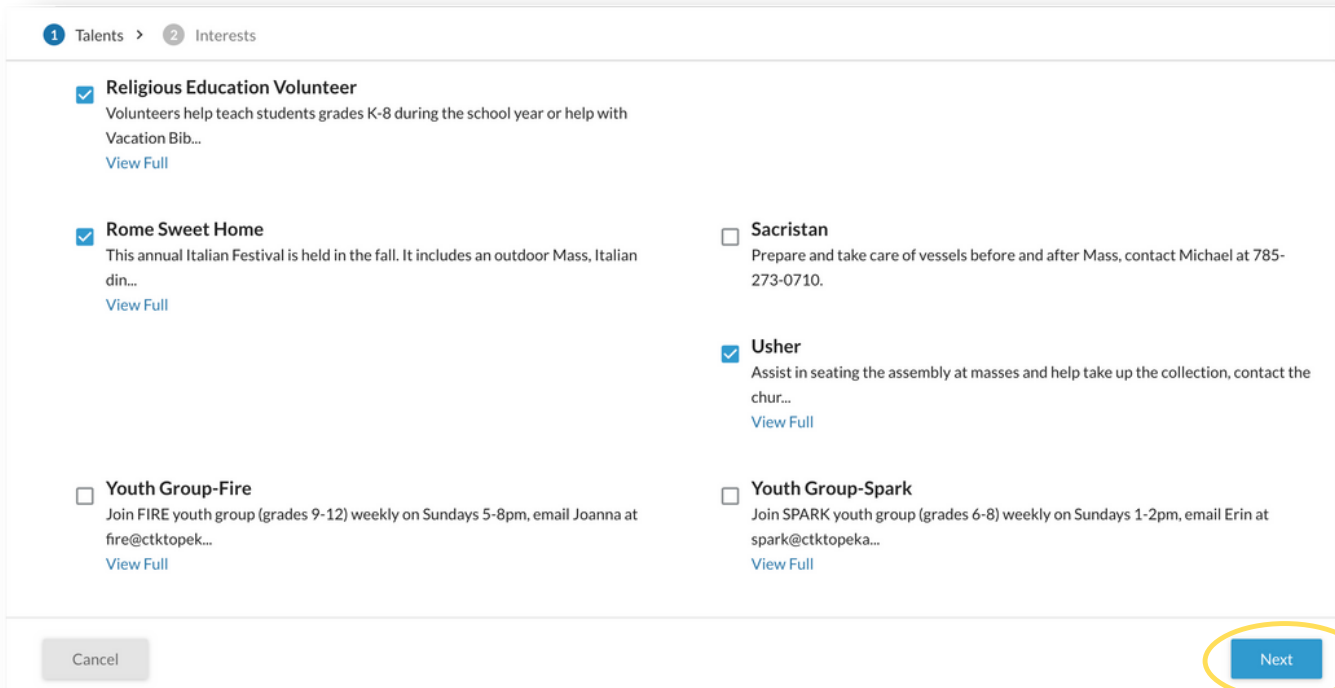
1 Talents > 2 Interests

Religious Education Volunteer
Volunteers help teach students grades K-8 during the school year or help with Vacation Bib...
View Full

Rome Sweet Home
This annual Italian Festival is held in the fall. It includes an outdoor Mass, Italian din...
View Full

Sacristan
Prepare and take care of vessels before and after Mass, contact Michael at 785-273-0710.

Usher
Assist in seating the assembly at masses and help take up the collection, contact the chur...
View Full

Youth Group-Fire
Join FIRE youth group (grades 9-12) weekly on Sundays 5-8pm, email Joanna at fire@ctktopek...
View Full

Youth Group-Spark
Join SPARK youth group (grades 6-8) weekly on Sundays 1-2pm, email Erin at spark@ctktopeka...
View Full

Cancel

Next